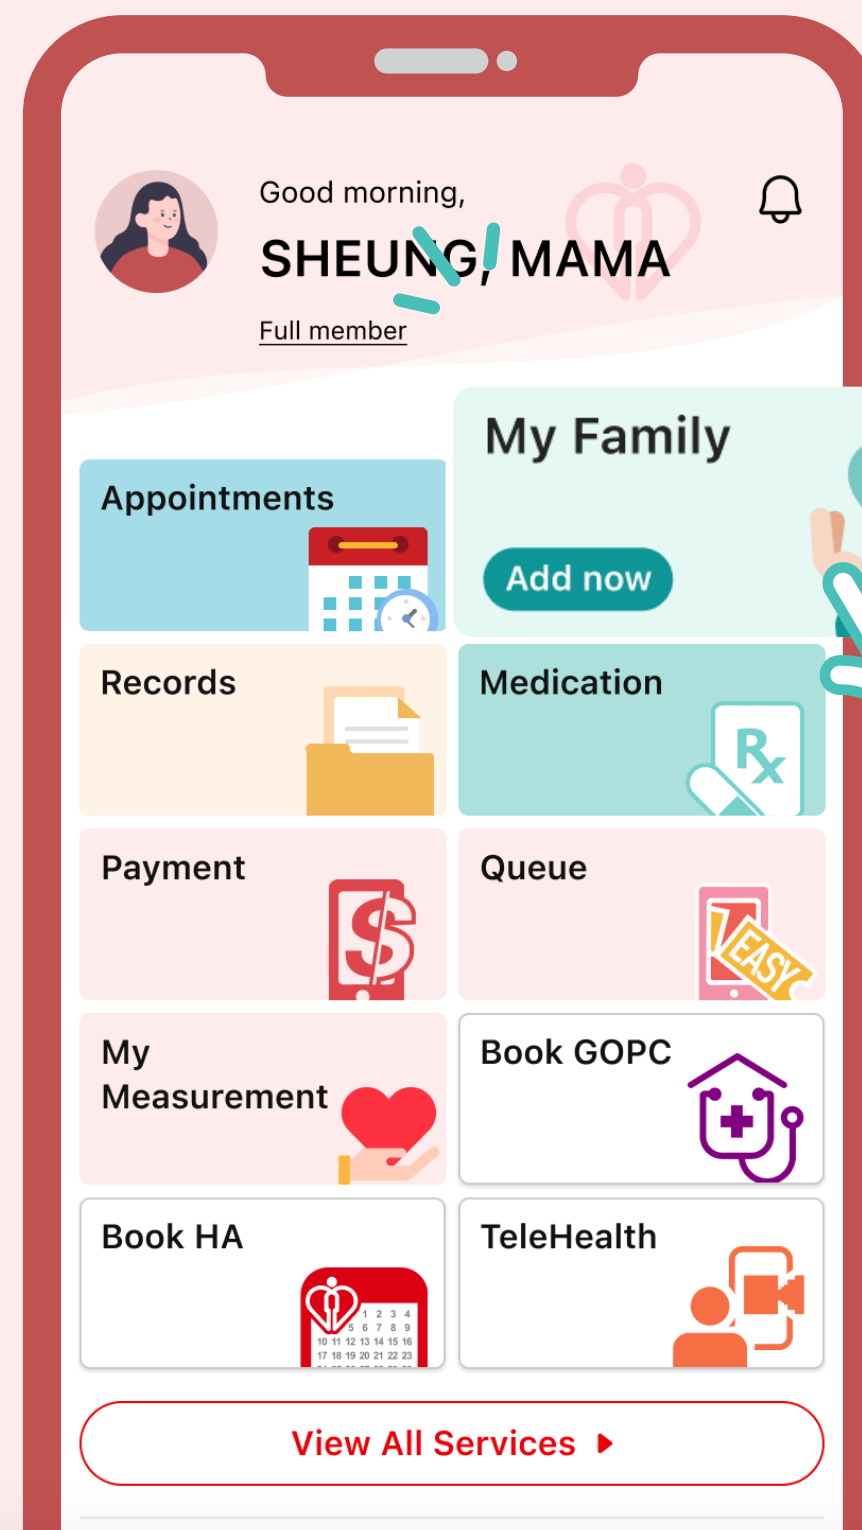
Good morning,

SHEUNG, MAMA

Full member

My Family

Add now

Appointments

Records

Medication

Rx

Payment

Queue

EASY

My Measurement

Book GOPC

Book HA

1 2 3 4
5 6 7 8 9
10 11 12 13 14 15 16
17 18 19 20 21 22 23

TeleHealth

View All Services